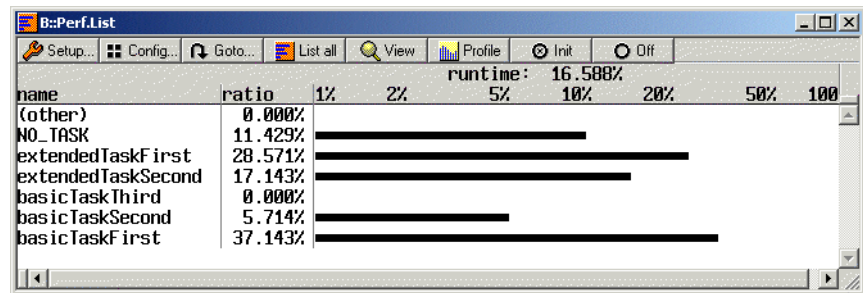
B::Perf.List

Setup... Config... Goto... List all View Profile Init Off

runtime: 16.588%

| name | ratio | 1% 2% 5% 10% 20% 50% 100 |
|---|---|---|
| (other) | 0.000% | |
| NO_TASK | 11.429% | |
| extendedTaskFirst | 28.571% | |
| extendedTaskSecond | 17.143% | |
| basicTaskThird | 0.000% | |
| basicTaskSecond | 5.714% | |
| basicTaskFirst | 37.143% | |